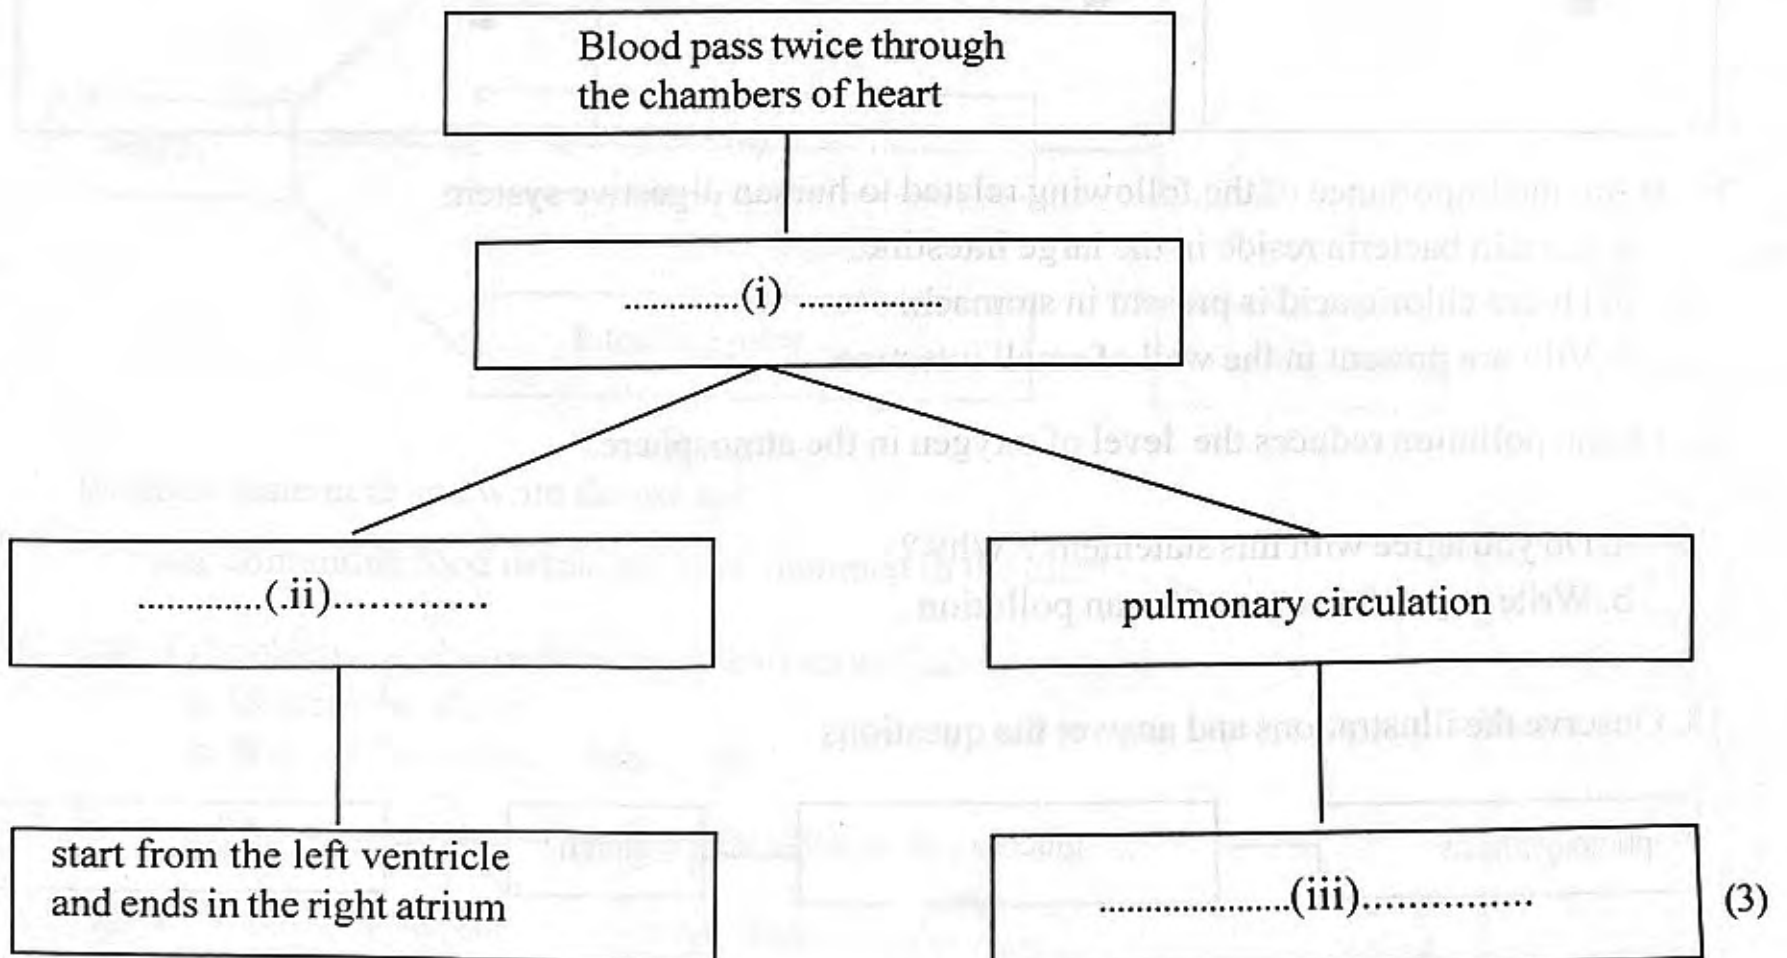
Blood pass twice through the chambers of heart

.............(i) ..............

.............(.ii).............

pulmonary circulation

start from the left ventricle and ends in the right atrium

....................(iii)..............

(3)